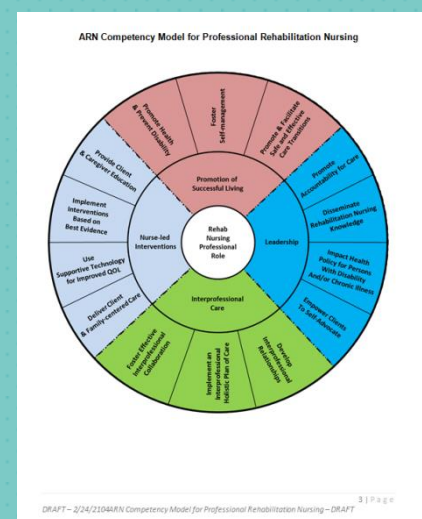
ARN Competency Model for Professional Rehabilitation Nursing

Rehab Nursing Professional Role

Promotion of Successful Living

Promote Health & Prevent Disability

Foster Self-management

Promote & Facilitate Safe and Effective Care Transitions

Leadership

Promote Accountability for Care

Disseminate Rehabilitation Nursing Knowledge

Impact Health Policy for Persons With Disability And/or Chronic Illness

Empower Clients To Self-Advocate

Interprofessional Care

Develop Interprofessional Relationships

Implement an Interprofessional Holistic Plan of Care

Foster Effective Interprofessional Collaboration

Nurse-led Interventions

Deliver Client & Family-centered Care

Use Supportive Technology for Improved QOL

Implement Interventions Based on Best Evidence

Provide Client & Caregiver Education

3 | Page

DRAFT – 2/24/2104ARN Competency Model for Professional Rehabilitation Nursing – DRAFT